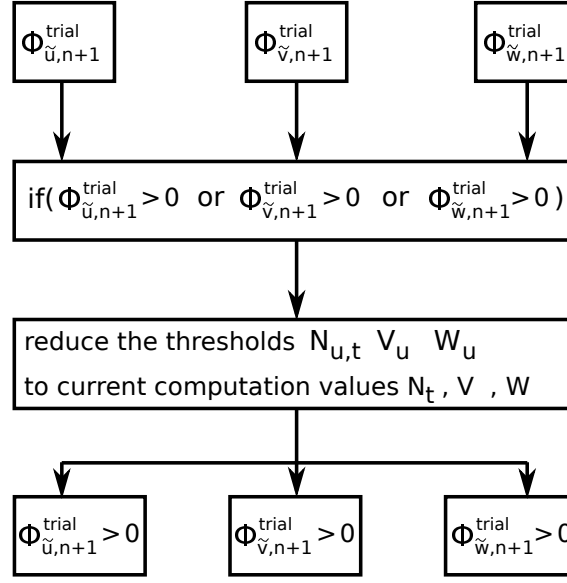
$\Phi^{\text{trial}}_{\tilde{u},n+1}$

$\Phi^{\text{trial}}_{\tilde{v},n+1}$

$\Phi^{\text{trial}}_{\tilde{w},n+1}$

if( $\Phi^{\text{trial}}_{\tilde{u},n+1} > 0$ or $\Phi^{\text{trial}}_{\tilde{v},n+1} > 0$ or $\Phi^{\text{trial}}_{\tilde{w},n+1} > 0$ )

reduce the thresholds $N_{u,t}$ $V_u$ $W_u$
to current computation values $N_t$ , V , W

$\Phi^{\text{trial}}_{\tilde{u},n+1} > 0$

$\Phi^{\text{trial}}_{\tilde{v},n+1} > 0$

$\Phi^{\text{trial}}_{\tilde{w},n+1} > 0$